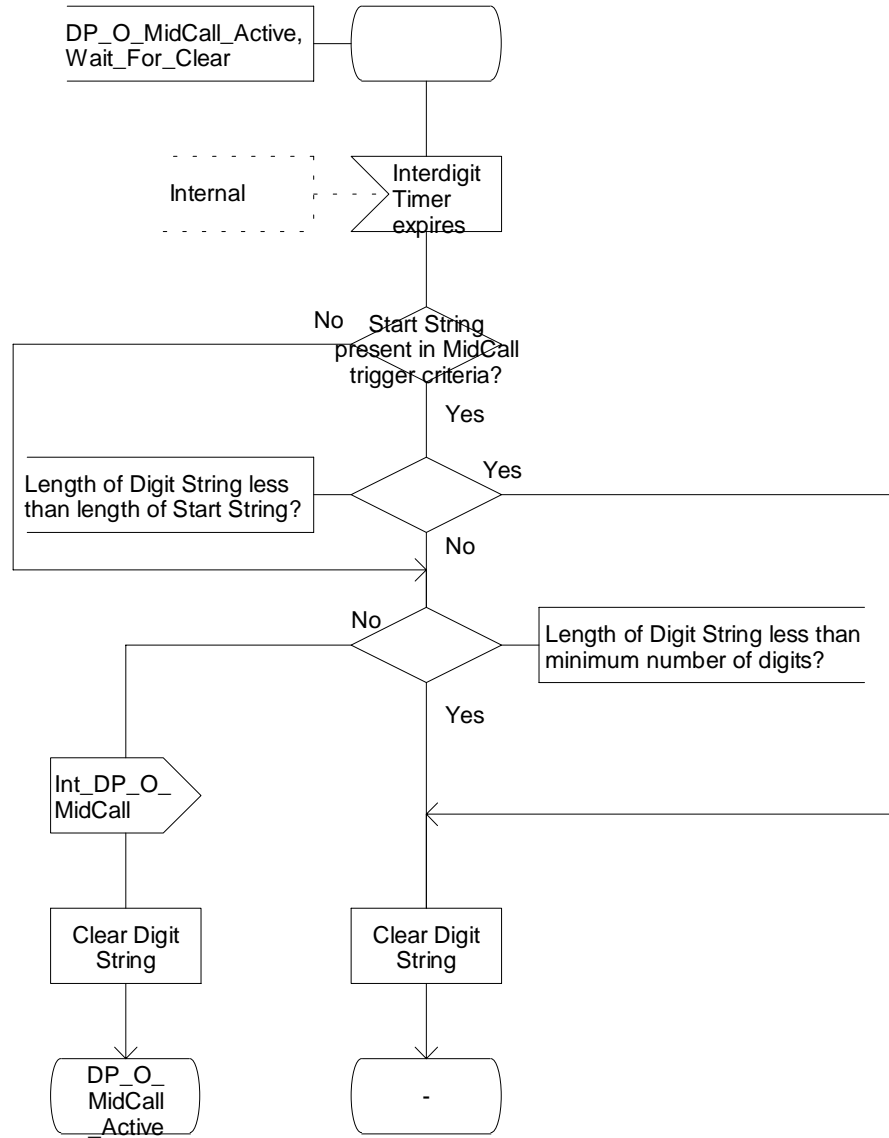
DP_O_MidCall_Active, Wait_For_Clear

Internal

Interdigit Timer expires

No

Start String present in MidCall trigger criteria?

Yes

Length of Digit String less than length of Start String?

Yes

No

No

Length of Digit String less than minimum number of digits?

Yes

Int_DP_O_ MidCall

Clear Digit String

Clear Digit String

DP_O_ MidCall _Active

-